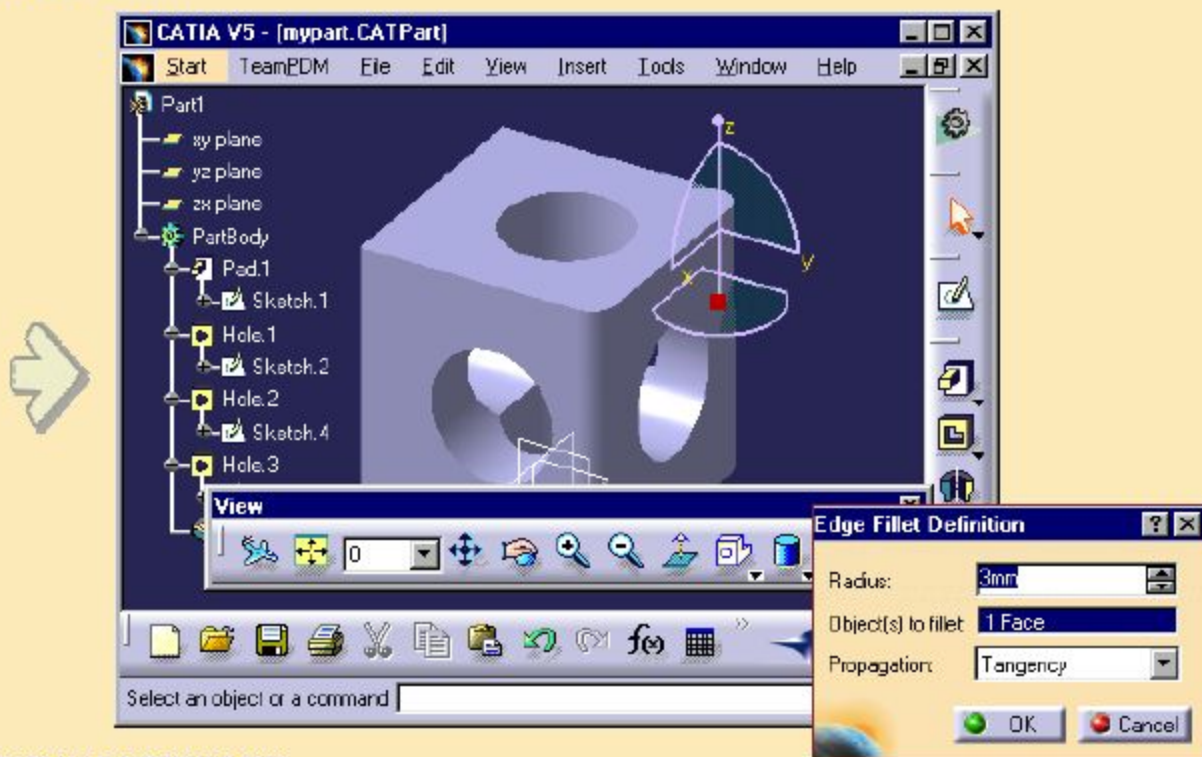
CATIA V5 - [mypart.CATPart]

Start TeamPDM File Edit View Insert Tools Window Help

Part1
xy plane
yz plane
zx plane
PartBody
Pad.1
Sketch.1
Hole.1
Sketch.2
Hole.2
Sketch.4
Hole.3

z
y
x

View
0

Edge Fillet Definition
Radius: 3mm
Object(s) to fillet 1 Face
Propagation: Tangency
OK Cancel

Select an object or a command